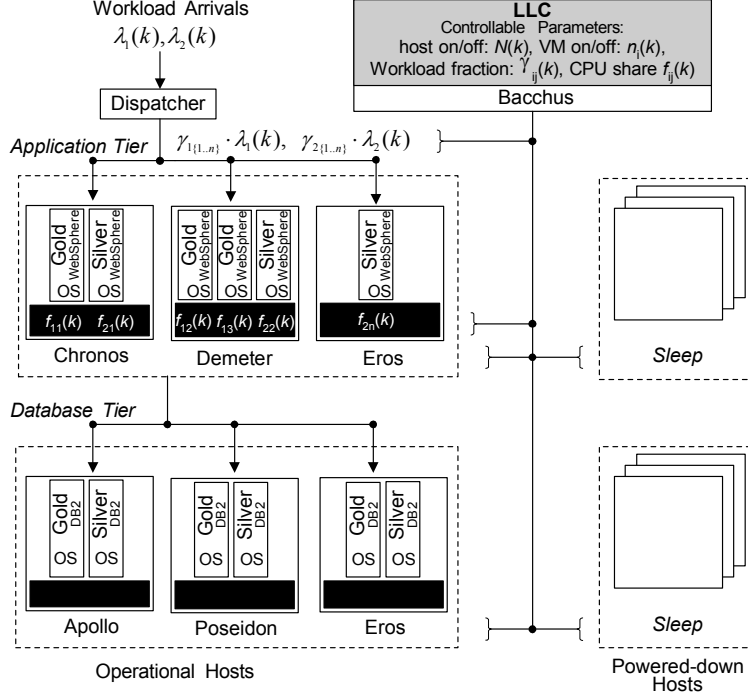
Workload Arrivals
$\lambda_1(k), \lambda_2(k)$

Dispatcher

LLC
Controllable Parameters:
host on/off: $N(k)$, VM on/off: $n_i(k)$,
Workload fraction: $\gamma_{ij}(k)$, CPU share $f_{ij}(k)$
Bacchus

Application Tier
$\gamma_{1\{1..n\}} \cdot \lambda_1(k), \ \gamma_{2\{1..n\}} \cdot \lambda_2(k)$

Gold WebSphere
OS
Silver WebSphere
OS
$f_{11}(k)$ $f_{21}(k)$
Chronos

Gold WebSphere
OS
Gold WebSphere
OS
Silver WebSphere
OS
$f_{12}(k)$ $f_{13}(k)$ $f_{22}(k)$
Demeter

Silver WebSphere
OS
$f_{2n}(k)$
Eros

Sleep

Database Tier

Gold DB2
OS
Silver DB2
OS
Apollo

Gold DB2
OS
Silver DB2
OS
Poseidon

Gold DB2
OS
Silver DB2
OS
Eros

Sleep

Operational Hosts

Powered-down Hosts